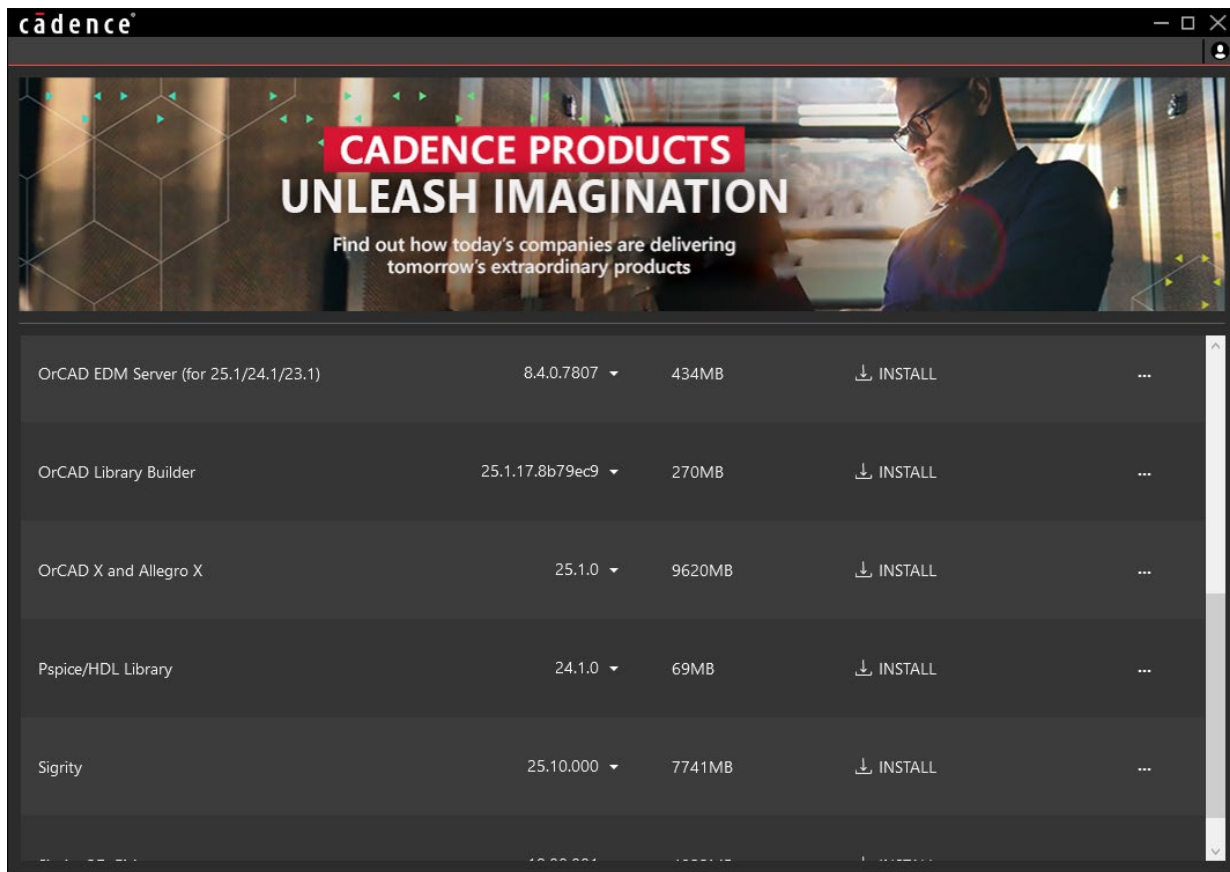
cādence

CADENCE PRODUCTS
UNLEASH IMAGINATION
Find out how today's companies are delivering tomorrow's extraordinary products

| | | | | |
|---|---|---|---|---|
| OrCAD EDM Server (for 25.1/24.1/23.1) | 8.4.0.7807 | 434MB | INSTALL | ... |
| OrCAD Library Builder | 25.1.17.8b79ec9 | 270MB | INSTALL | ... |
| OrCAD X and Allegro X | 25.1.0 | 9620MB | INSTALL | ... |
| Pspice/HDL Library | 24.1.0 | 69MB | INSTALL | ... |
| Sigrity | 25.10.000 | 7741MB | INSTALL | ... |
| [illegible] | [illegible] | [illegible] | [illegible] | |